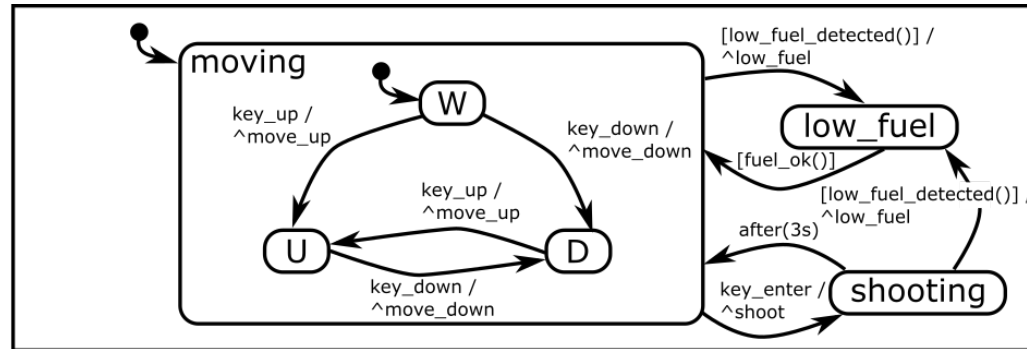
moving

W

key_up /
^move_up

key_down /
^move_down

key_up /
^move_up

U

D

key_down /
^move_down

[low_fuel_detected()] /
^low_fuel

low_fuel

[fuel_ok()]

[low_fuel_detected()] /
^low_fuel

after(3s)

key_enter /
^shoot

shooting